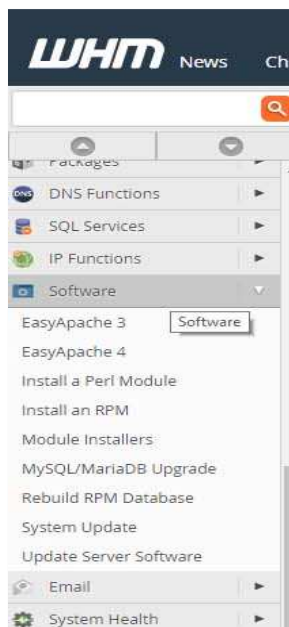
WHM News Ch

Packages

DNS Functions

SQL Services

IP Functions

Software

EasyApache 3

Software

EasyApache 4

Install a Perl Module

Install an RPM

Module Installers

MySQL/MariaDB Upgrade

Rebuild RPM Database

System Update

Update Server Software

Email

System Health